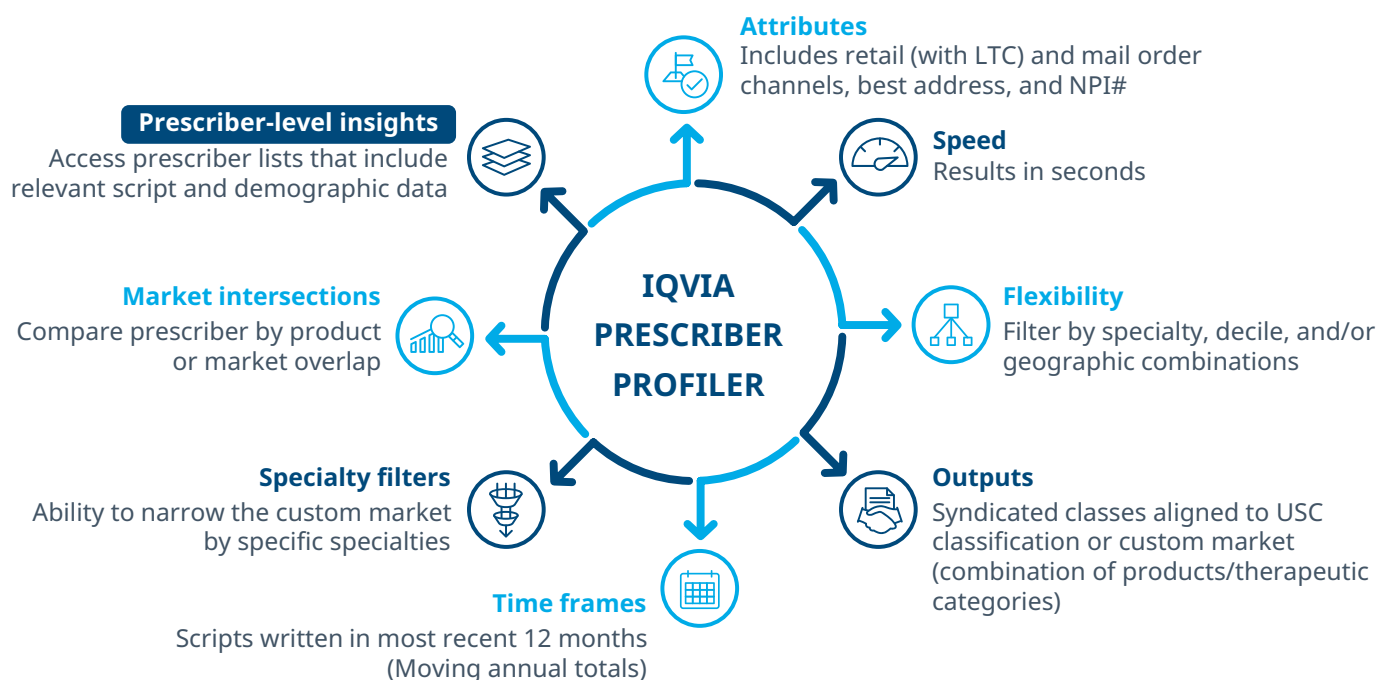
IQVIA PRESCRIBER PROFILER

Attributes
Includes retail (with LTC) and mail order channels, best address, and NPI#

Speed
Results in seconds

Flexibility
Filter by specialty, decile, and/or geographic combinations

Outputs
Syndicated classes aligned to USC classification or custom market (combination of products/therapeutic categories)

Time frames
Scripts written in most recent 12 months (Moving annual totals)

Specialty filters
Ability to narrow the custom market by specific specialties

Market intersections
Compare prescriber by product or market overlap

Prescriber-level insights
Access prescriber lists that include relevant script and demographic data